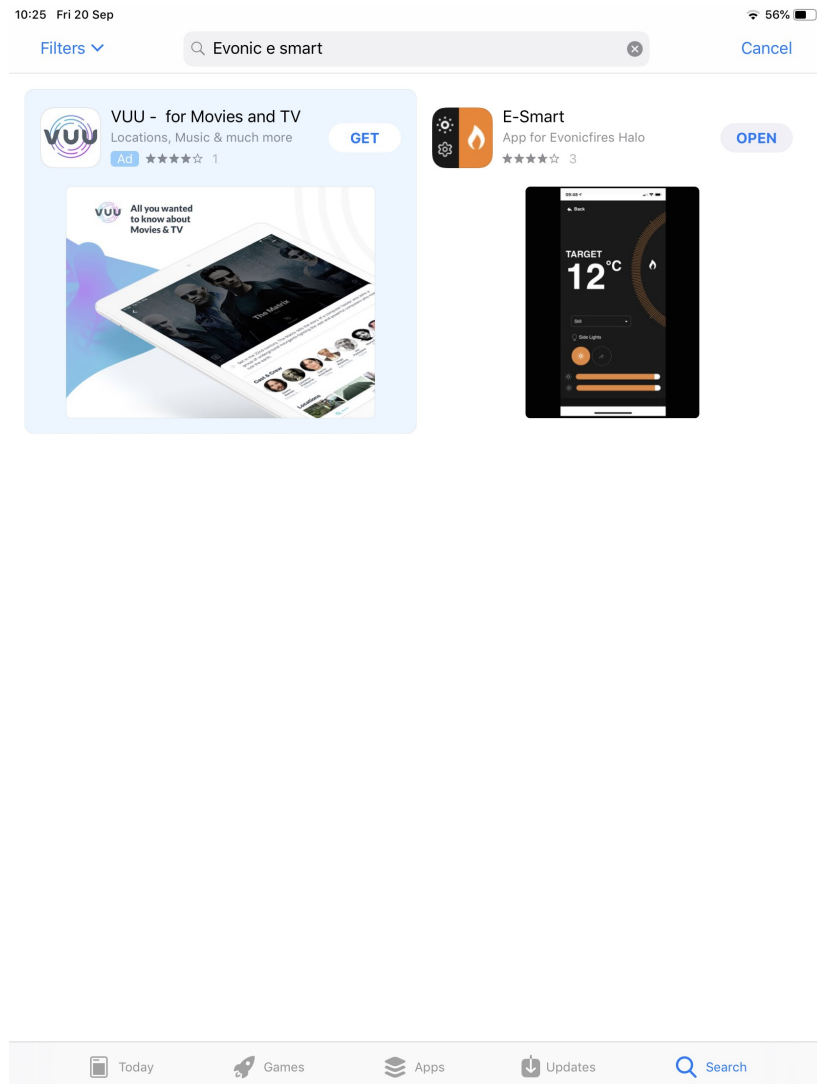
10:25 Fri 20 Sep

56%

Filters

Evonic e smart

Cancel

VUU - for Movies and TV
Locations, Music & much more
Ad ★★★★☆ 1

GET

VUU All you wanted to know about Movies & TV

The Matrix

Cast & Crew

Locations

E-Smart
App for Evonicfires Halo
★★★★☆ 3

OPEN

Back

TARGET
12°C

Side Lights

Today Games Apps Updates Search